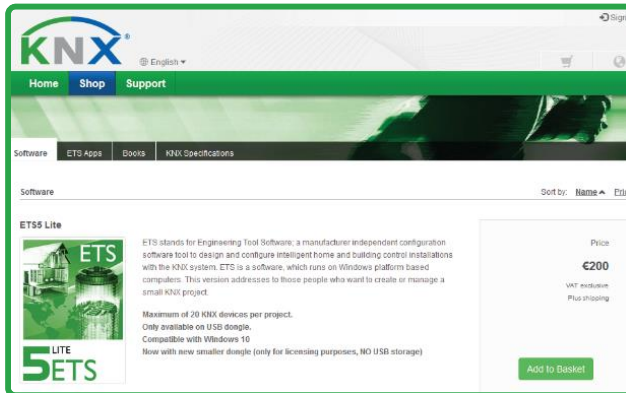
Sign

KNX®

English

Home Shop Support

Software ETS Apps Books KNX Specifications

Software

Sort by: Name Pri

ETS5 Lite

ETS

5 LITE ETS

ETS stands for Engineering Tool Software; a manufacturer independent configuration software tool to design and configure intelligent home and building control installations with the KNX system. ETS is a software, which runs on Windows platform based computers. This version addresses to those people who want to create or manage a small KNX project.

Maximum of 20 KNX devices per project.
Only available on USB dongle.
Compatible with Windows 10
Now with new smaller dongle (only for licensing purposes, NO USB storage)

Price

€200

VAT exclusive
Plus shipping

Add to Basket